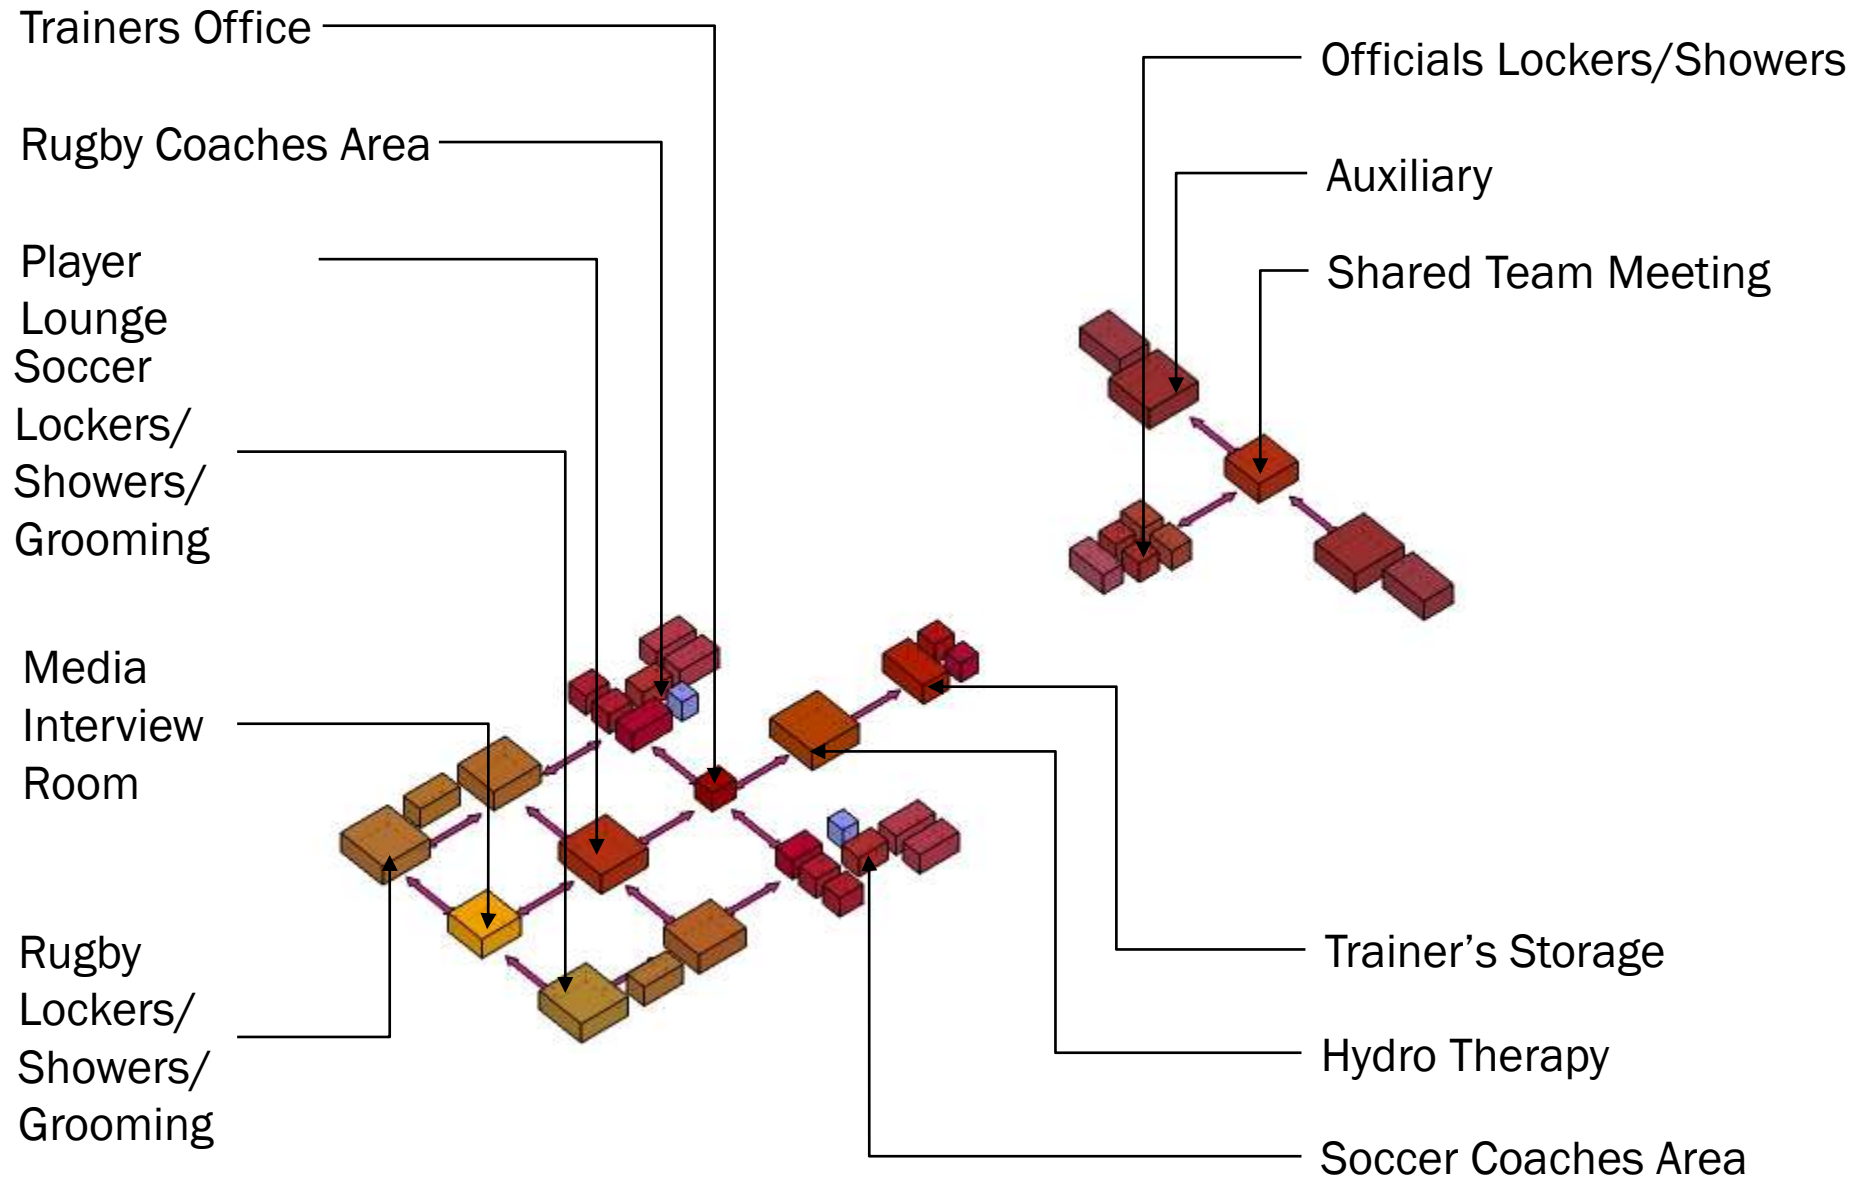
Trainers Office

Rugby Coaches Area

Player Lounge

Soccer Lockers/ Showers/ Grooming

Media Interview Room

Rugby Lockers/ Showers/ Grooming

Officials Lockers/Showers

Auxiliary

Shared Team Meeting

Trainer’s Storage

Hydro Therapy

Soccer Coaches Area